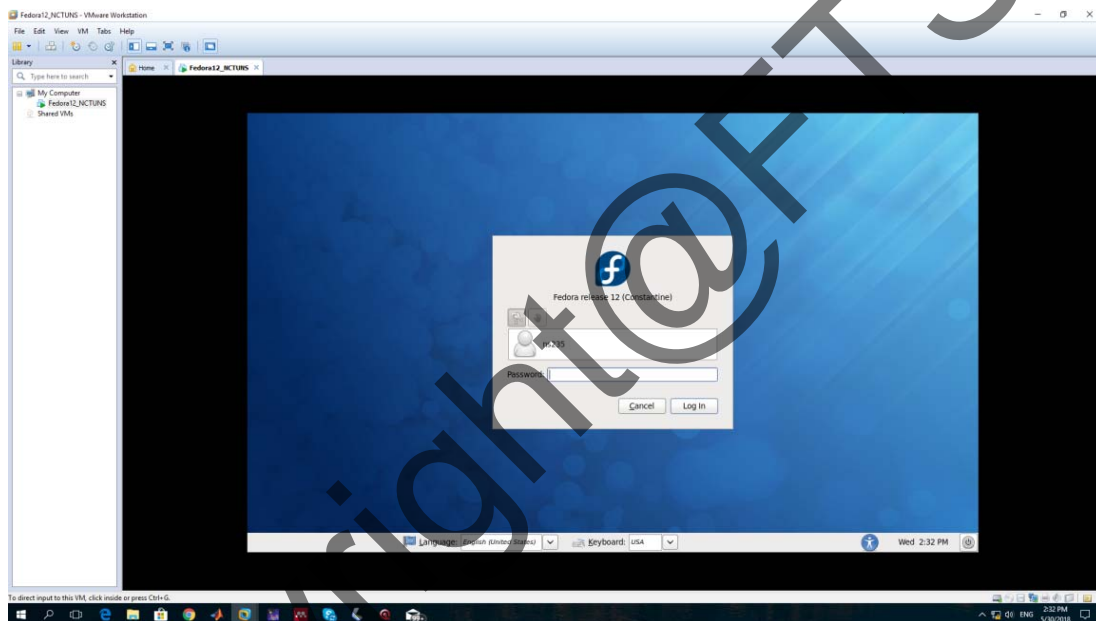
Fedora12_NCTUNS - VMware Workstation

File Edit View VM Tabs Help

Library

Type here to search

My Computer
Fedora12_NCTUNS
Shared VMs

Home
Fedora12_NCTUNS

Fedora release 12 (Constantine)

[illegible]235

Password:

Cancel
Log In

Language: English (United States)
Keyboard: USA

Wed 2:32 PM

To direct input to this VM, click inside or press Ctrl+G.

ENG 2:32 PM 5/30/2018